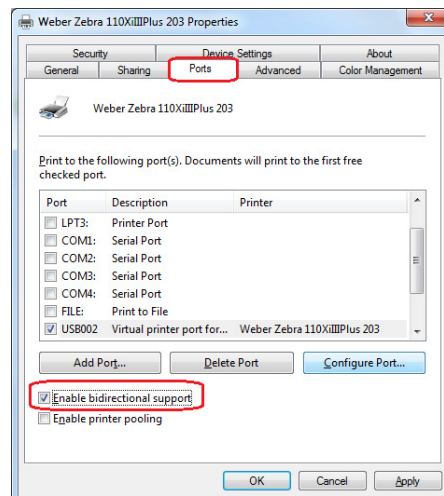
Weber Zebra 110XiIIIPlus 203 Properties

Security | Device Settings | About
General | Sharing | Ports | Advanced | Color Management

Weber Zebra 110XiIIIPlus 203

Print to the following port(s). Documents will print to the first free checked port.

| Port | Description | Printer |
|---|---|---|
| LPT3: | Printer Port | |
| COM1: | Serial Port | |
| COM2: | Serial Port | |
| COM3: | Serial Port | |
| COM4: | Serial Port | |
| FILE: | Print to File | |
| USB002 | Virtual printer port for... | Weber Zebra 110XiIIIPlus 203 |

Add Port... | Delete Port | Configure Port...

Enable bidirectional support
Enable printer pooling

OK | Cancel | Apply